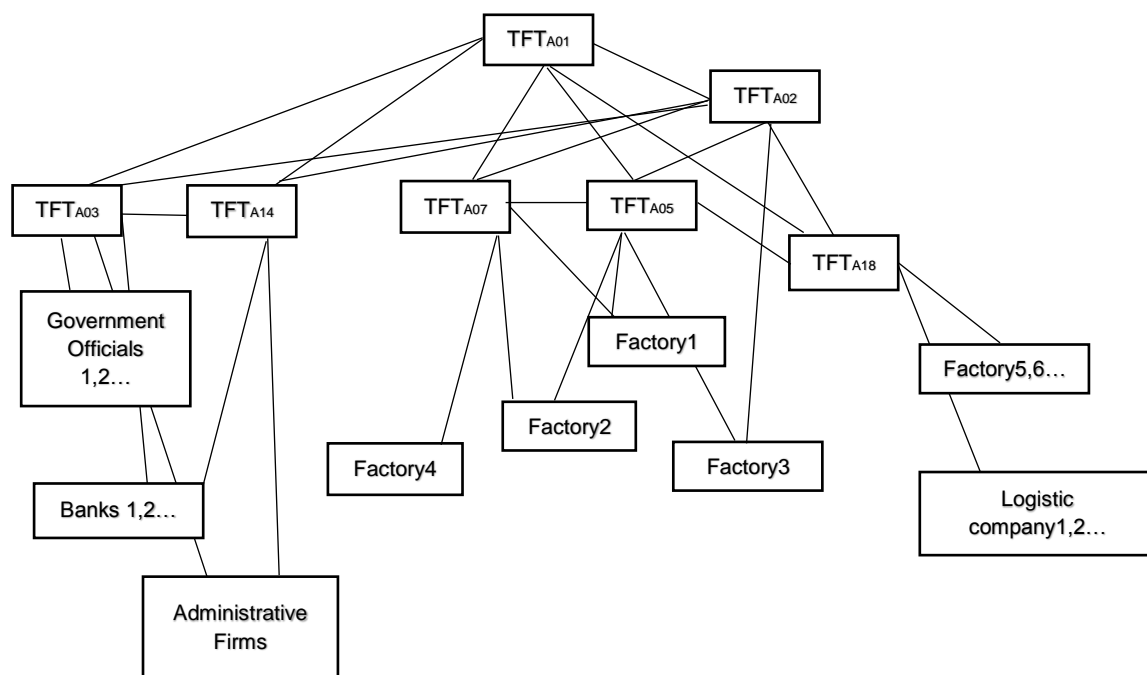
$TFT_{A01}$

$TFT_{A02}$

$TFT_{A03}$

$TFT_{A14}$

$TFT_{A07}$

$TFT_{A05}$

$TFT_{A18}$

Government Officials 1,2…

Factory1

Factory5,6…

Factory2

Factory4

Factory3

Banks 1,2…

Logistic company1,2…

Administrative Firms